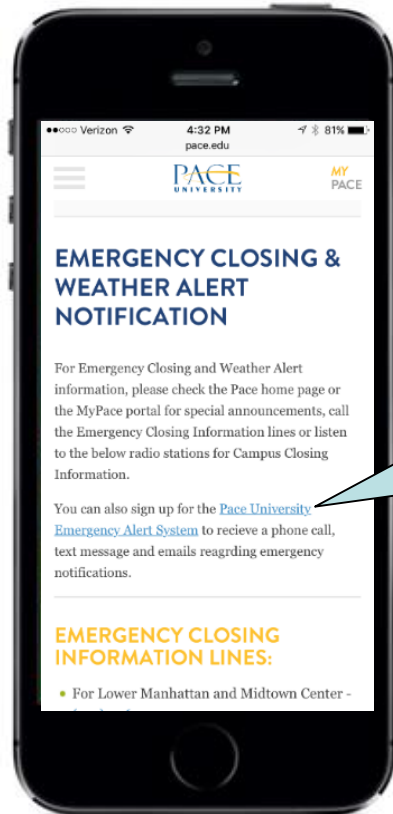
●●○○○ Verizon 4:32 PM 81%
pace.edu

PACE UNIVERSITY

MY PACE

EMERGENCY CLOSING & WEATHER ALERT NOTIFICATION

For Emergency Closing and Weather Alert information, please check the Pace home page or the MyPace portal for special announcements, call the Emergency Closing Information lines or listen to the below radio stations for Campus Closing Information.

You can also sign up for the Pace University Emergency Alert System to recieve a phone call, text message and emails reagrding emergency notifications.

EMERGENCY CLOSING INFORMATION LINES:

• For Lower Manhattan and Midtown Center - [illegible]